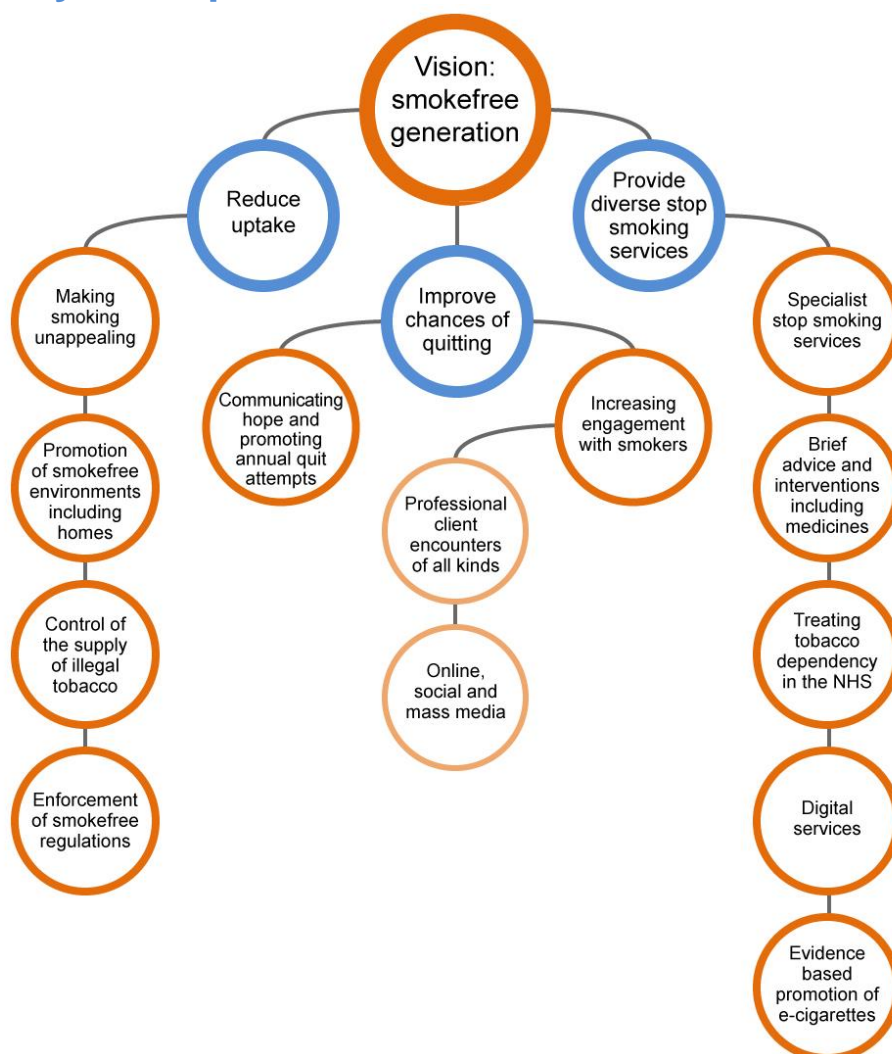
Vision: smokefree generation

Reduce uptake

Improve chances of quitting

Provide diverse stop smoking services

Making smoking unappealing

Promotion of smokefree environments including homes

Control of the supply of illegal tobacco

Enforcement of smokefree regulations

Communicating hope and promoting annual quit attempts

Increasing engagement with smokers

Professional client encounters of all kinds

Online, social and mass media

Specialist stop smoking services

Brief advice and interventions including medicines

Treating tobacco dependency in the NHS

Digital services

Evidence based promotion of e-cigarettes